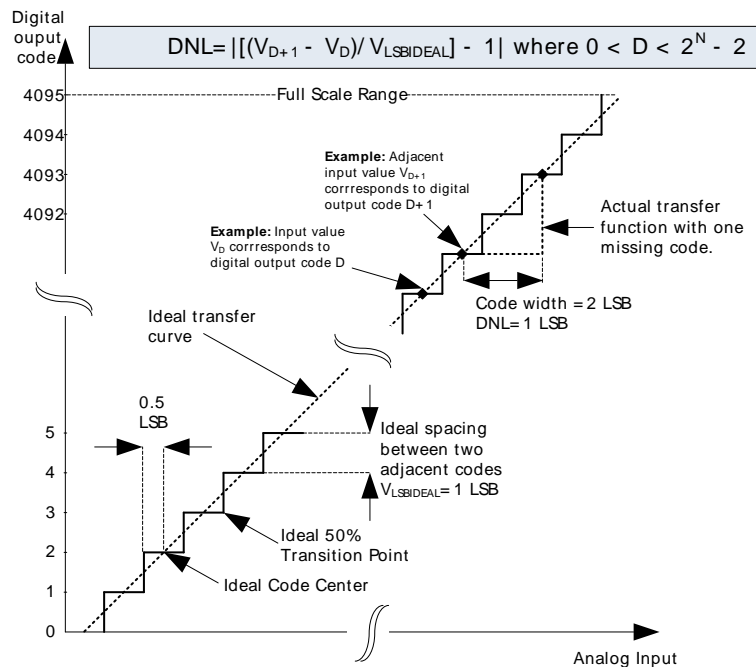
Digital ouput code

DNL= |[($V_{D+1}$ - $V_D$)/ $V_{LSBIDEAL}$] - 1| where 0 < D < $2^N$ - 2

4095

Full Scale Range

4094

4093

4092

**Example:** Adjacent input value $V_{D+1}$ corrresponds to digital output code D+1

**Example:** Input value $V_D$ corrresponds to digital output code D

Actual transfer function with one missing code.

Code width = 2 LSB
DNL= 1 LSB

Ideal transfer curve

0.5 LSB

Ideal spacing between two adjacent codes
$V_{LSBIDEAL}$= 1 LSB

5

4

3

2

1

0

Ideal 50% Transition Point

Ideal Code Center

Analog Input